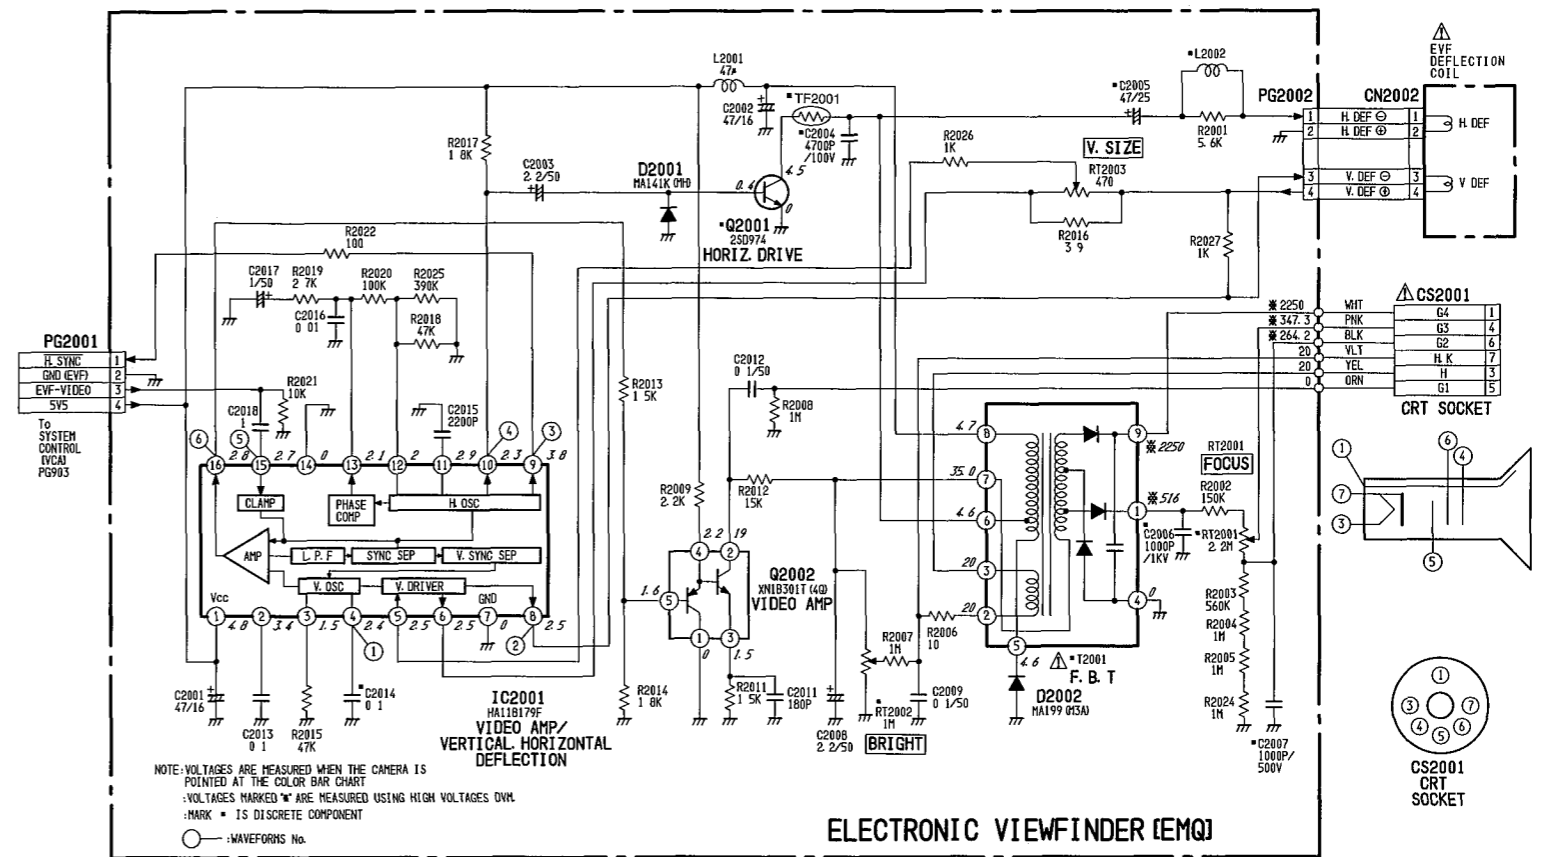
L2001 47μ
C2002 47/16
TF2001
C2004 4700P /100V
C2005 47/25
L2002
R2001 5.6K
PG2002
CN2002
EVF DEFLECTION COIL
H. DEF ⊖
H. DEF ⊕
H. DEF
V. DEF ⊖
V. DEF ⊕
V DEF
R2017 1.8K
C2003 2.2/50
D2001 MA141K (MH)
0.4
4.5
0
Q2001 2SD974
HORIZ. DRIVE
R2026 1K
V. SIZE
RT2003 470
R2016 39
R2027 1K
R2022 100
C2017 1/50
R2019 2.7K
R2020 100K
R2025 390K
C2016 0.01
R2018 47K
PG2001
H. SYNC 1
GND (EVF) 2
EVF-VIDEO 3
5V5 4
To SYSTEM CONTROL (VCA) PG903
R2021 10K
C2018 1
C2015 2200P
6 5 4 3
16 2.8 15 2.7 14 0 13 2.1 12 2 11 2.9 10 2.3 9 3.8
CLAMP
PHASE COMP
H. OSC
AMP
L. P. F
SYNC SEP
V. SYNC SEP
V. OSC
V. DRIVER
Vcc
GND
1 4.8 2 3.4 3 1.5 4 2.4 5 2.5 6 2.5 7 0 8 2.5
1 2
R2013 1.5K
C2012 0.1/50
R2008 1M
R2009 2.2K
R2012 15K
2.2 19
4 2
1.6 5
Q2002 XN1B301T (4Q) VIDEO AMP
1 3
0 1.5
R2011 1.5K
C2011 180P
R2014 1.8K
C2001 47/16
C2013 0.1
R2015 47K
C2014 0.1
IC2001 HA11B179F
VIDEO AMP/ VERTICAL, HORIZONTAL DEFLECTION
R2007 1M
R2006 10
RT2002 1M
BRIGHT
C2008 2.2/50
C2009 0.1/50
※2250 WHT
※347.3 PNK
※264.2 BLK
20 VLT
20 YEL
0 ORN
CS2001
G4 1
G3 4
G2 6
H.K 7
H 3
G1 5
CRT SOCKET
4.7 8
35.0 7
4.6 6
20 3
20 2
9 ※2250
1 ※516
4 0
5 4.6
T2001 F. B. T
D2002 MA199 (M3A)
RT2001 FOCUS
R2002 150K
C2006 1000P /1KV
RT2001 2.2M
R2003 560K
R2004 1M
R2005 1M
R2024 1M
C2007 1000P/ 500V
1 7 3 6 4 5
CRT
1 3 7 4 6 5
CS2001 CRT SOCKET
NOTE: VOLTAGES ARE MEASURED WHEN THE CAMERA IS POINTED AT THE COLOR BAR CHART
:VOLTAGES MARKED "※" ARE MEASURED USING HIGH VOLTAGES DVM.
:MARK ▪ IS DISCRETE COMPONENT
:WAVEFORMS No.
ELECTRONIC VIEWFINDER [EMQ]